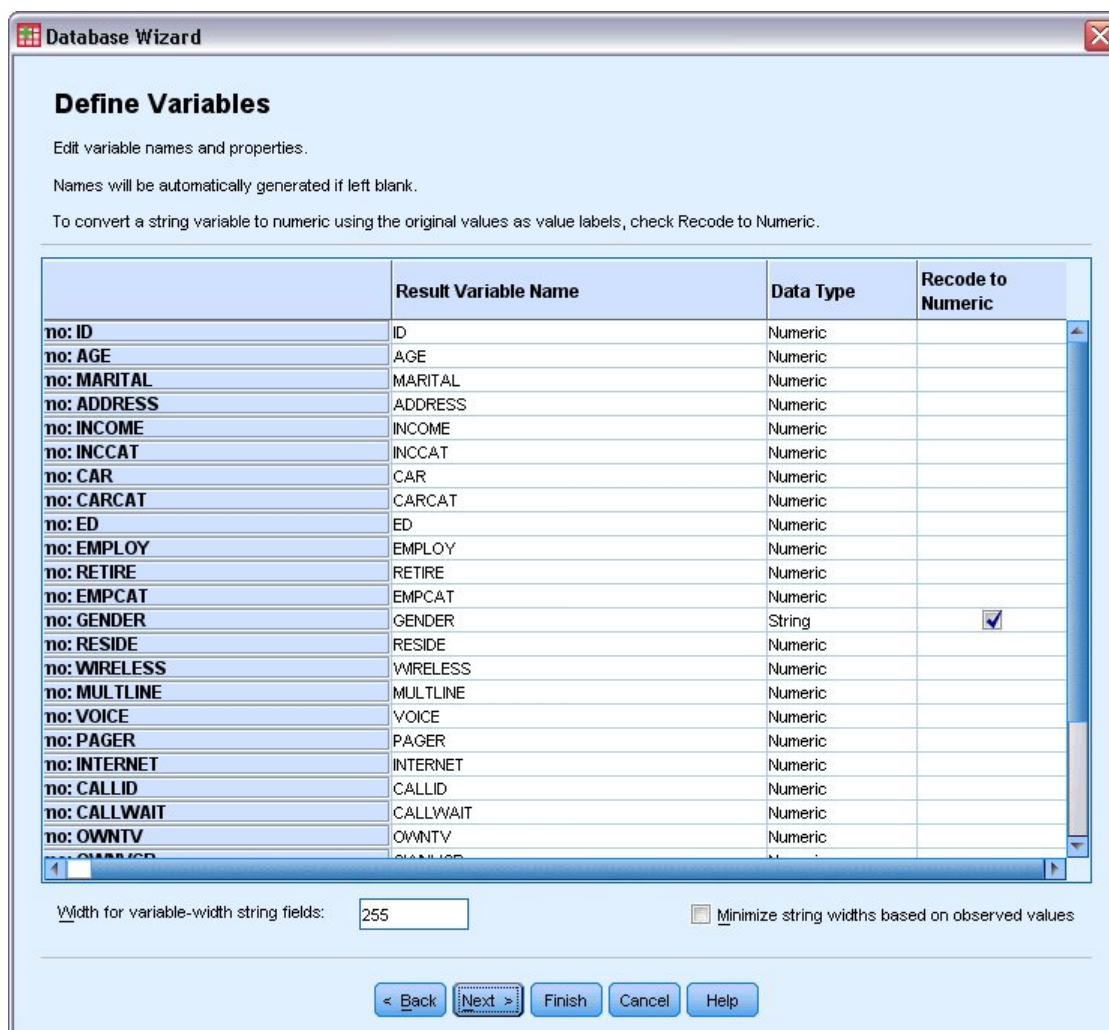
Database Wizard

Define Variables

Edit variable names and properties.

Names will be automatically generated if left blank.

To convert a string variable to numeric using the original values as value labels, check Recode to Numeric.

| | Result Variable Name | Data Type | Recode to Numeric |
|---|---|---|---|
| no: ID | ID | Numeric | |
| no: AGE | AGE | Numeric | |
| no: MARITAL | MARITAL | Numeric | |
| no: ADDRESS | ADDRESS | Numeric | |
| no: INCOME | INCOME | Numeric | |
| no: INCCAT | INCCAT | Numeric | |
| no: CAR | CAR | Numeric | |
| no: CARCAT | CARCAT | Numeric | |
| no: ED | ED | Numeric | |
| no: EMPLOY | EMPLOY | Numeric | |
| no: RETIRE | RETIRE | Numeric | |
| no: EMPCAT | EMPCAT | Numeric | |
| no: GENDER | GENDER | String | ☑ |
| no: RESIDE | RESIDE | Numeric | |
| no: WIRELESS | WIRELESS | Numeric | |
| no: MULTLINE | MULTLINE | Numeric | |
| no: VOICE | VOICE | Numeric | |
| no: PAGER | PAGER | Numeric | |
| no: INTERNET | INTERNET | Numeric | |
| no: CALLID | CALLID | Numeric | |
| no: CALLWAIT | CALLWAIT | Numeric | |
| no: OWNTV | OWNTV | Numeric | |
| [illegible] | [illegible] | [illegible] | |

Width for variable-width string fields: 255

Minimize string widths based on observed values

< Back Next > Finish Cancel Help